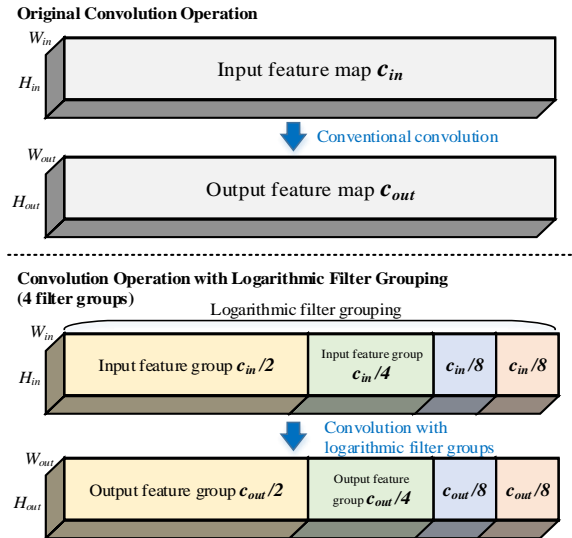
Original Convolution Operation

$W_{in}$

$H_{in}$

Input feature map $c_{in}$

Conventional convolution

$W_{out}$

$H_{out}$

Output feature map $c_{out}$

Convolution Operation with Logarithmic Filter Grouping (4 filter groups)

Logarithmic filter grouping

$W_{in}$

$H_{in}$

Input feature group $c_{in}/2$

Input feature group $c_{in}/4$

$c_{in}/8$

$c_{in}/8$

Convolution with logarithmic filter groups

$W_{out}$

$H_{out}$

Output feature group $c_{out}/2$

Output feature group $c_{out}/4$

$c_{out}/8$

$c_{out}/8$